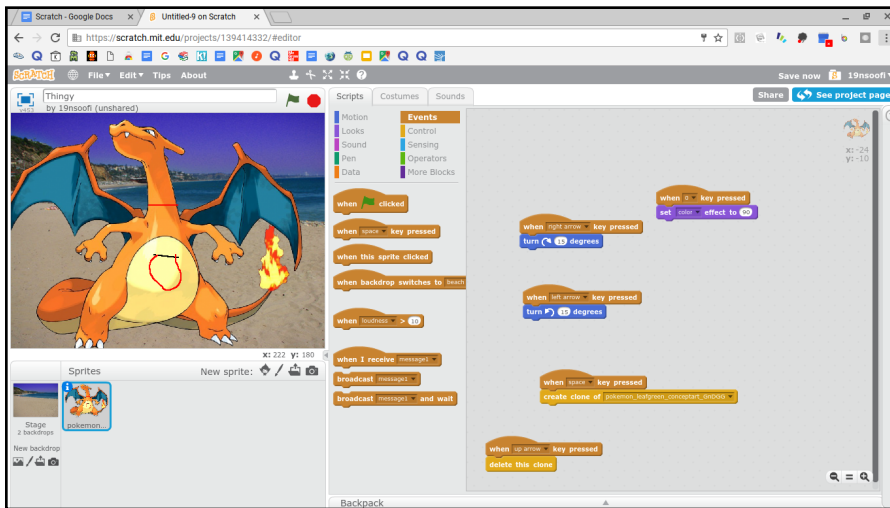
Scratch - Google Docs ×
Untitled-9 on Scratch ×

https://scratch.mit.edu/projects/139414332/#editor

SCRATCH File▾ Edit▾ Tips About
Save now 19nsoofi

Thingy
by 19nsoofi (unshared)

Scripts Costumes Sounds
Share See project page

Motion
Looks
Sound
Pen
Data
Events
Control
Sensing
Operators
More Blocks

when clicked
when space key pressed
when this sprite clicked
when backdrop switches to beach
when loudness > 10
when I receive message1
broadcast message1
broadcast message1 and wait

when b key pressed
set color effect to 90

when right arrow key pressed
turn 15 degrees

when left arrow key pressed
turn 15 degrees

when space key pressed
create clone of pokemon_leafgreen_conceptart_0d0069

when up arrow key pressed
delete this clone

x: -24
y: -10

x: 222 y: 180

Sprites
New sprite:
Stage
2 backdrops
New backdrop:
pokemon...

Backpack